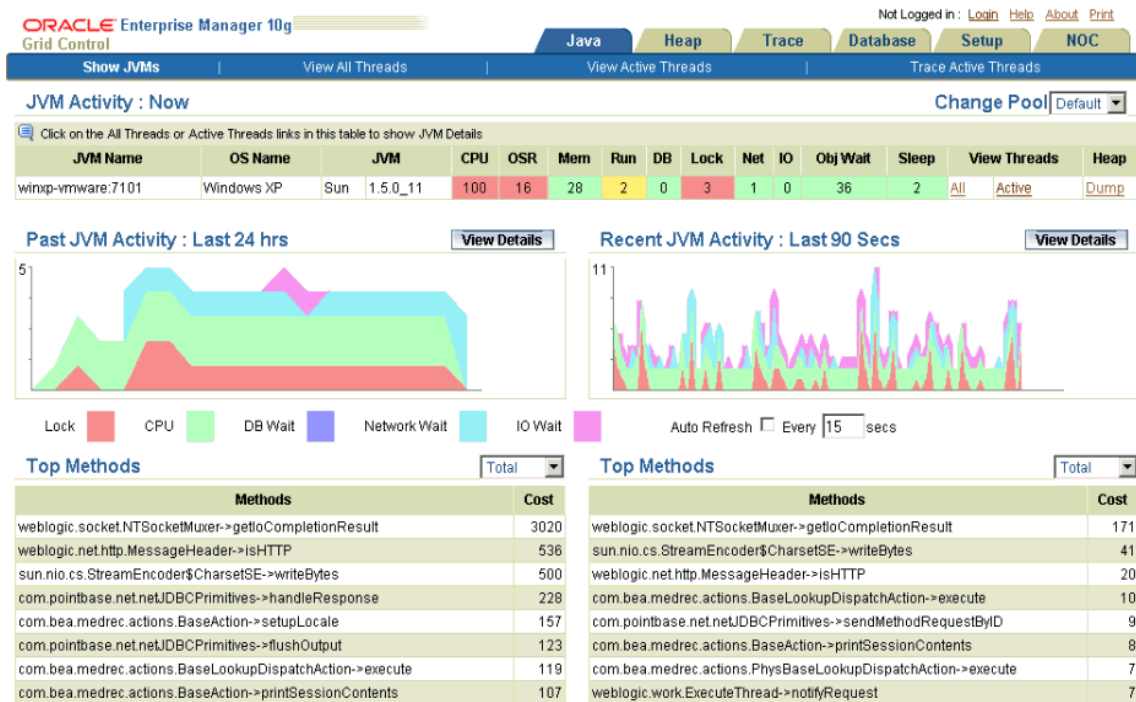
ORACLE Enterprise Manager 10g
Grid Control

Not Logged in : Login Help About Print

Java Heap Trace Database Setup NOC

Show JVMs | View All Threads | View Active Threads | Trace Active Threads

JVM Activity : Now

Change Pool Default

Click on the All Threads or Active Threads links in this table to show JVM Details

| JVM Name | OS Name | JVM | | CPU | OSR | Mem | Run | DB | Lock | Net | IO | Obj Wait | Sleep | View Threads | | Heap |
|---|---|---|---|---|---|---|---|---|---|---|---|---|---|---|---|---|
| winxp-vmware:7101 | Windows XP | Sun | 1.5.0_11 | 100 | 16 | 28 | 2 | 0 | 3 | 1 | 0 | 36 | 2 | All | Active | Dump |

Past JVM Activity : Last 24 hrs

View Details

5

Recent JVM Activity : Last 90 Secs

View Details

11

Lock CPU DB Wait Network Wait IO Wait

Auto Refresh Every 15 secs

Top Methods

Total

| Methods | Cost |
|---|---|
| weblogic.socket.NTSocketMuxer->getIoCompletionResult | 3020 |
| weblogic.net.http.MessageHeader->isHTTP | 536 |
| sun.nio.cs.StreamEncoder$CharsetSE->writeBytes | 500 |
| com.pointbase.net.netJDBCPrimitives->handleResponse | 228 |
| com.bea.medrec.actions.BaseAction->setupLocale | 157 |
| com.pointbase.net.netJDBCPrimitives->flushOutput | 123 |
| com.bea.medrec.actions.BaseLookupDispatchAction->execute | 119 |
| com.bea.medrec.actions.BaseAction->printSessionContents | 107 |

Top Methods

Total

| Methods | Cost |
|---|---|
| weblogic.socket.NTSocketMuxer->getIoCompletionResult | 171 |
| sun.nio.cs.StreamEncoder$CharsetSE->writeBytes | 41 |
| weblogic.net.http.MessageHeader->isHTTP | 20 |
| com.bea.medrec.actions.BaseLookupDispatchAction->execute | 10 |
| com.pointbase.net.netJDBCPrimitives->sendMethodRequestByID | 9 |
| com.bea.medrec.actions.BaseAction->printSessionContents | 8 |
| com.bea.medrec.actions.PhysBaseLookupDispatchAction->execute | 7 |
| weblogic.work.ExecuteThread->notifyRequest | 7 |